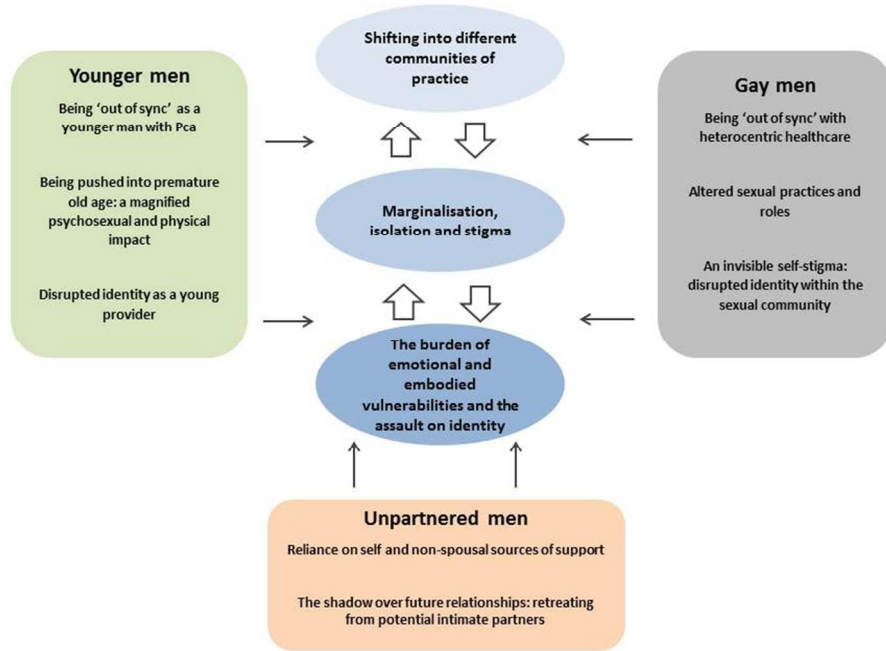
Younger men

Being 'out of sync' as a younger man with Pca

Being pushed into premature old age: a magnified psychosexual and physical impact

Disrupted identity as a young provider

Shifting into different communities of practice

Marginalisation, isolation and stigma

The burden of emotional and embodied vulnerabilities and the assault on identity

Gay men

Being 'out of sync' with heterocentric healthcare

Altered sexual practices and roles

An invisible self-stigma: disrupted identity within the sexual community

Unpartnered men

Reliance on self and non-spousal sources of support

The shadow over future relationships: retreating from potential intimate partners